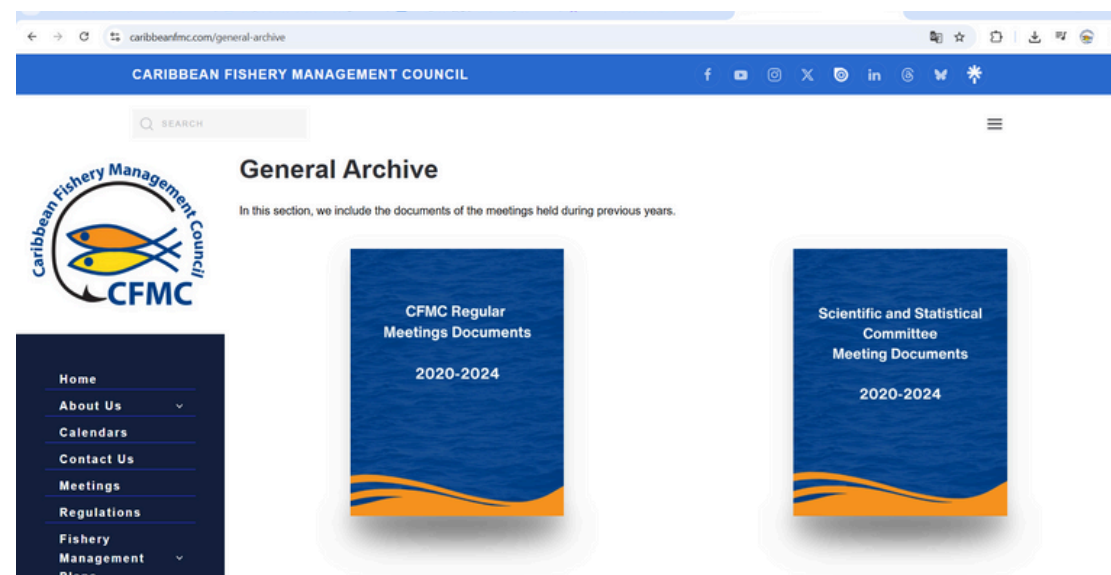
caribbeanfmc.com/general-archive

CARIBBEAN FISHERY MANAGEMENT COUNCIL

SEARCH

Caribbean Fishery Management Council
CFMC

Home
About Us
Calendars
Contact Us
Meetings
Regulations
Fishery Management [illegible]

General Archive

In this section, we include the documents of the meetings held during previous years.

CFMC Regular Meetings Documents

2020-2024

Scientific and Statistical Committee Meeting Documents

2020-2024